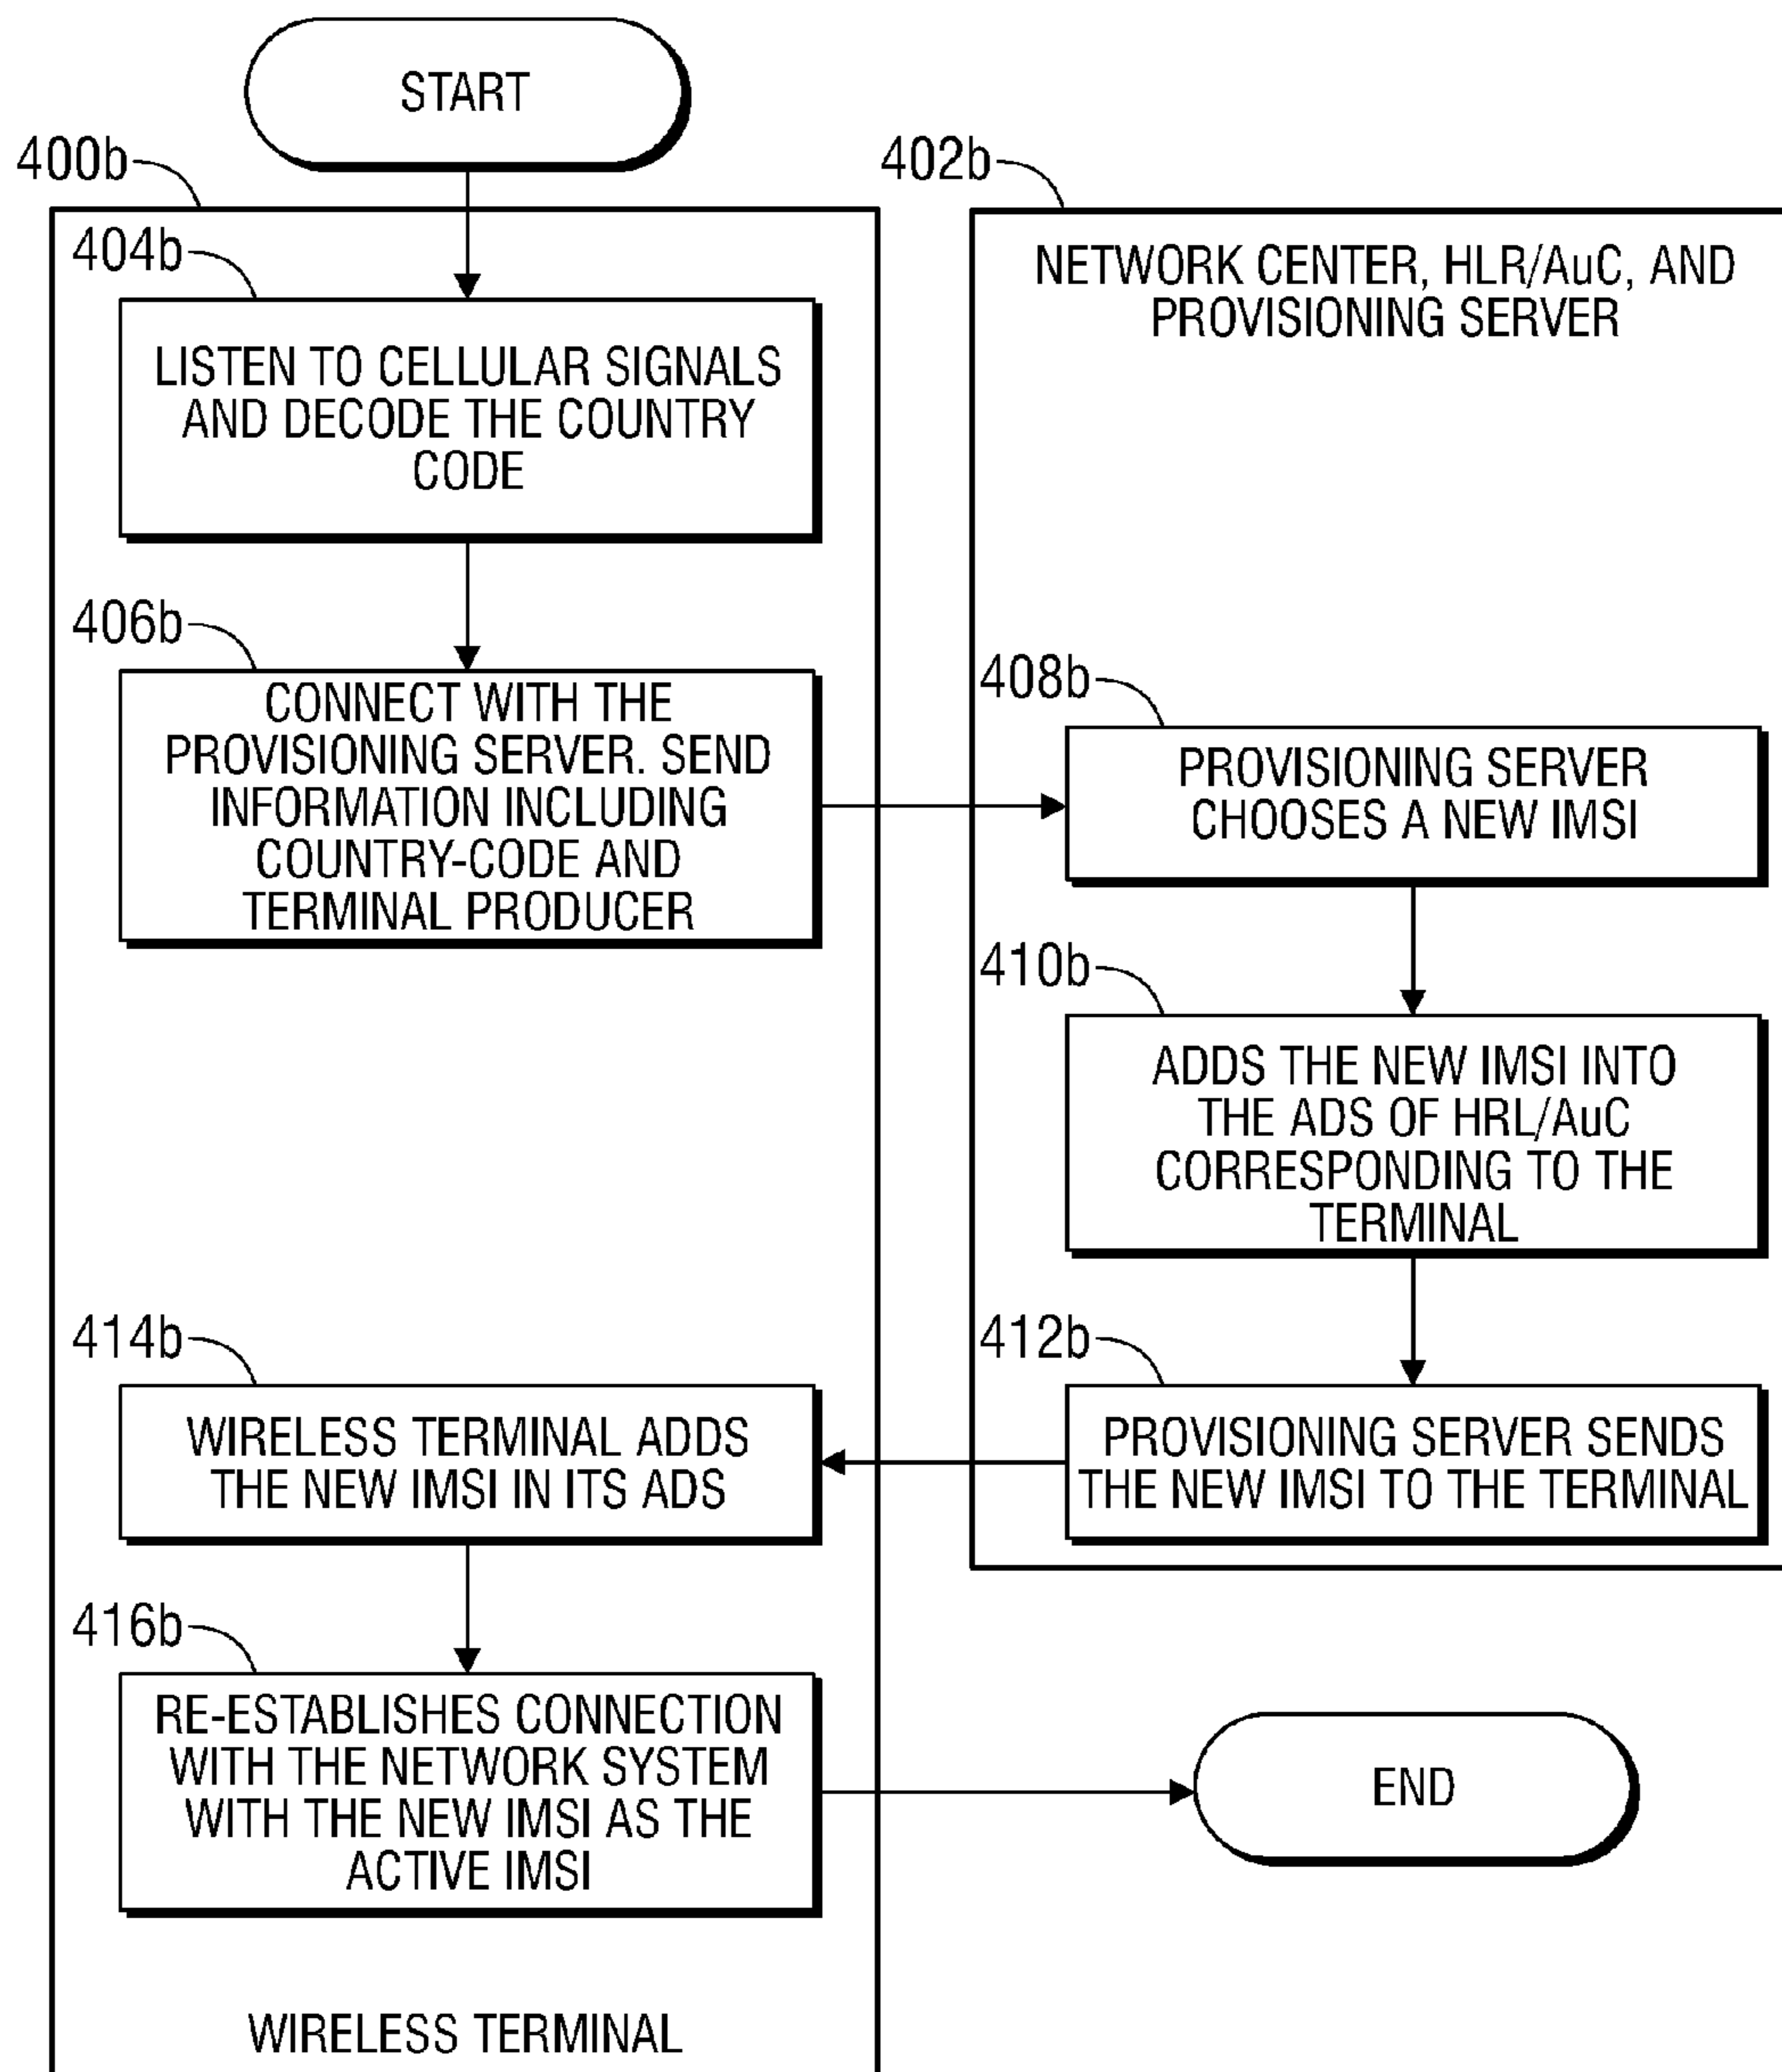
START

400b

402b

NETWORK CENTER, HLR/AuC, AND PROVISIONING SERVER

404b

LISTEN TO CELLULAR SIGNALS AND DECODE THE COUNTRY CODE

406b

CONNECT WITH THE PROVISIONING SERVER. SEND INFORMATION INCLUDING COUNTRY-CODE AND TERMINAL PRODUCER

408b

PROVISIONING SERVER CHOOSES A NEW IMSI

410b

ADDS THE NEW IMSI INTO THE ADS OF HRL/AuC CORRESPONDING TO THE TERMINAL

412b

PROVISIONING SERVER SENDS THE NEW IMSI TO THE TERMINAL

414b

WIRELESS TERMINAL ADDS THE NEW IMSI IN ITS ADS

416b

RE-ESTABLISHES CONNECTION WITH THE NETWORK SYSTEM WITH THE NEW IMSI AS THE ACTIVE IMSI

END

WIRELESS TERMINAL